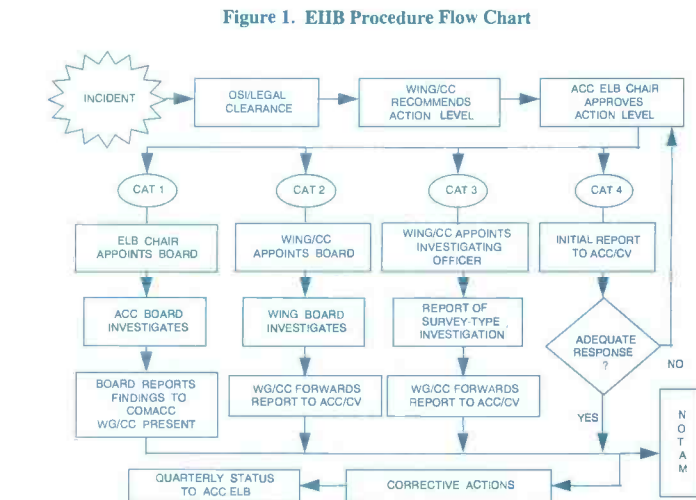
Figure 1. EIIB Procedure Flow Chart

INCIDENT

OSI/LEGAL CLEARANCE

WING/CC RECOMMENDS ACTION LEVEL

ACC ELB CHAIR APPROVES ACTION LEVEL

CAT 1

CAT 2

CAT 3

CAT 4

ELB CHAIR APPOINTS BOARD

WING/CC APPOINTS BOARD

WING/CC APPOINTS INVESTIGATING OFFICER

INITIAL REPORT TO ACC/CV

ACC BOARD INVESTIGATES

WING BOARD INVESTIGATES

REPORT OF SURVEY-TYPE INVESTIGATION

ADEQUATE RESPONSE ?

NO

YES

BOARD REPORTS FINDINGS TO COMACC WG/CC PRESENT

WG/CC FORWARDS REPORT TO ACC/CV

WG/CC FORWARDS REPORT TO ACC/CV

N O T A M

QUARTERLY STATUS TO ACC ELB

CORRECTIVE ACTIONS